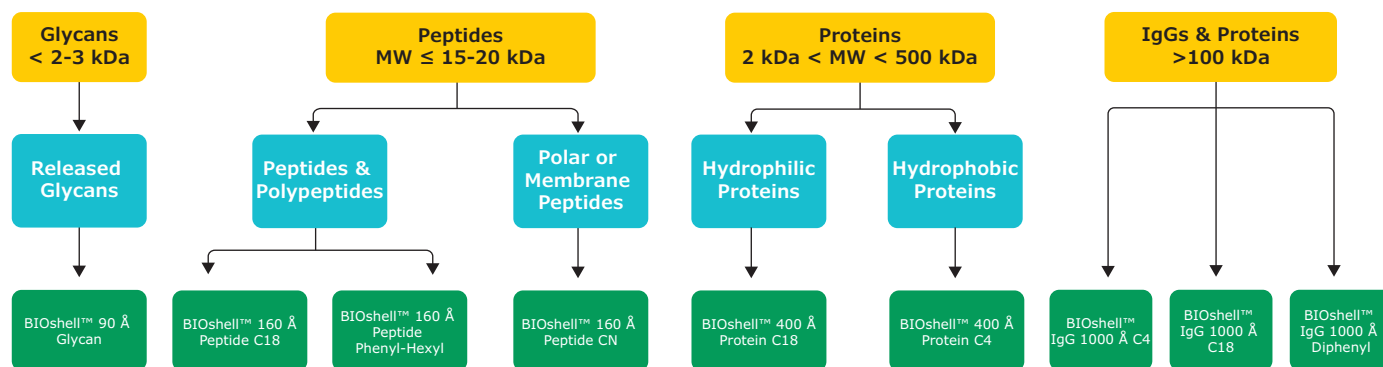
Glycans
< 2-3 kDa

Released Glycans

BIOshell™ 90 Å Glycan

Peptides
MW ≤ 15-20 kDa

Peptides & Polypeptides

BIOshell™ 160 Å Peptide C18

BIOshell™ 160 Å Peptide Phenyl-Hexyl

Polar or Membrane Peptides

BIOshell™ 160 Å Peptide CN

Proteins
2 kDa < MW < 500 kDa

Hydrophilic Proteins

BIOshell™ 400 Å Protein C18

Hydrophobic Proteins

BIOshell™ 400 Å Protein C4

IgGs & Proteins
>100 kDa

BIOshell™ IgG 1000 Å C4

BIOshell™ IgG 1000 Å C18

BIOshell™ IgG 1000 Å Diphenyl